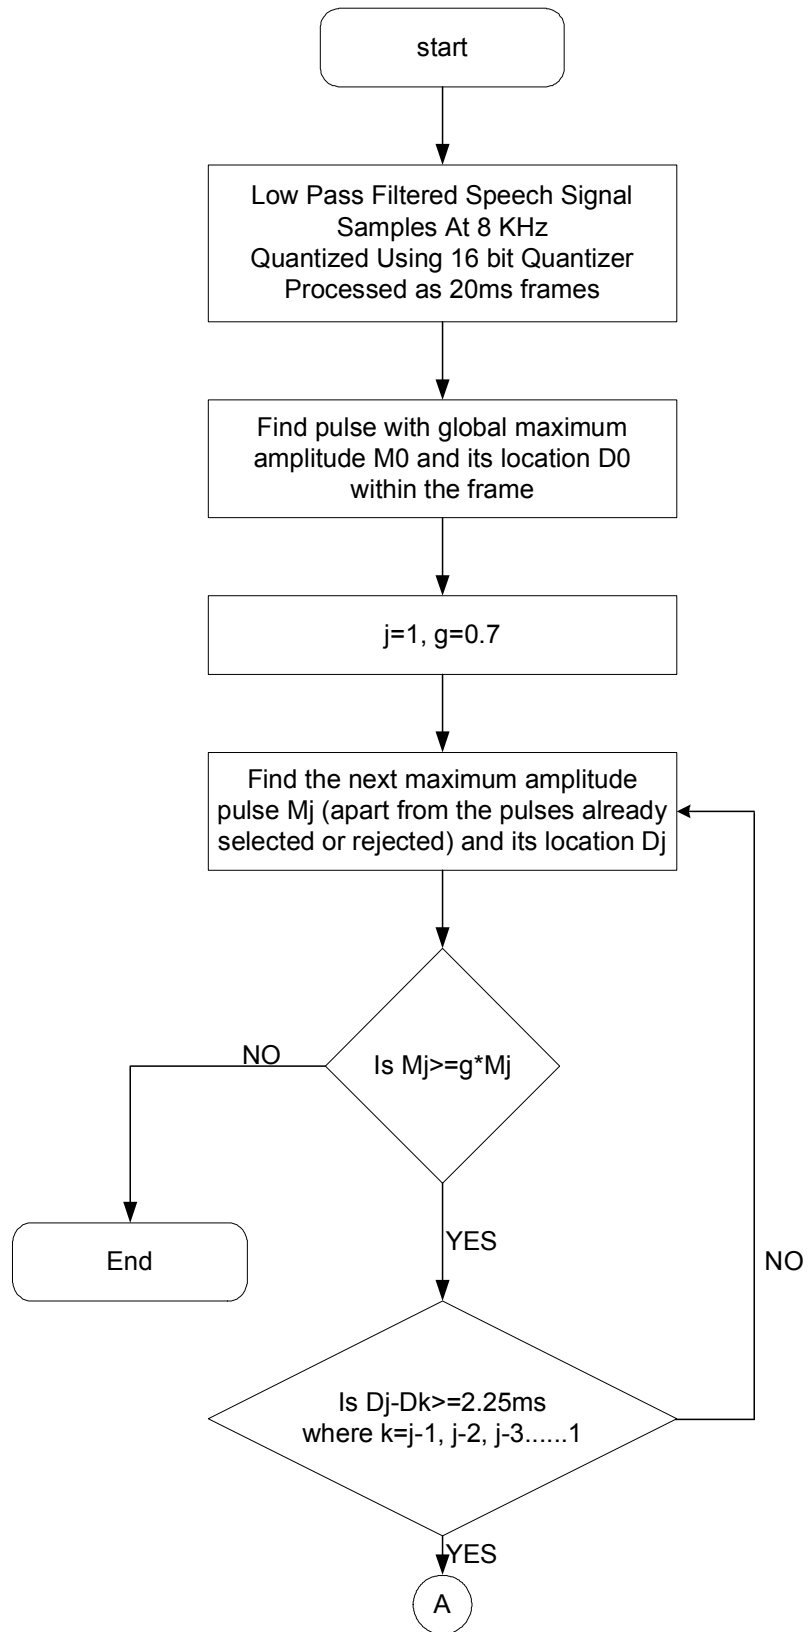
start

Low Pass Filtered Speech Signal
Samples At 8 KHz
Quantized Using 16 bit Quantizer
Processed as 20ms frames

Find pulse with global maximum amplitude M0 and its location D0 within the frame

j=1, g=0.7

Find the next maximum amplitude pulse Mj (apart from the pulses already selected or rejected) and its location Dj

Is Mj>=g*Mj

NO

End

YES

Is Dj-Dk>=2.25ms
where k=j-1, j-2, j-3......1

NO

YES

A